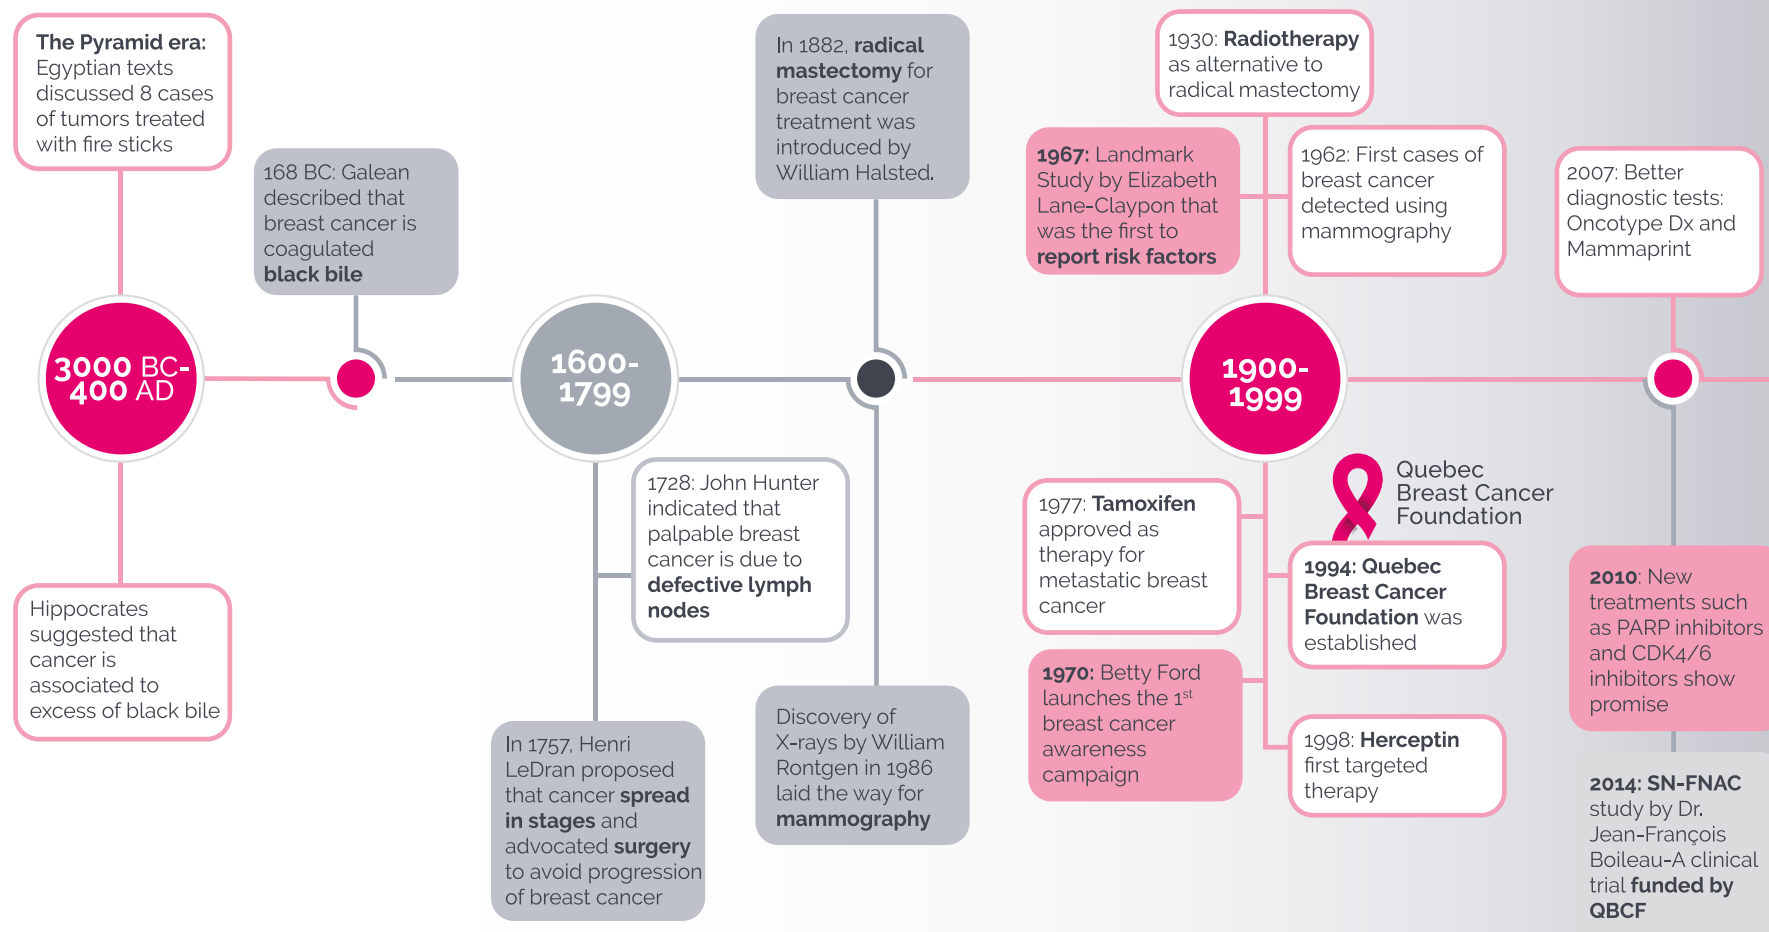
The Pyramid era: Egyptian texts discussed 8 cases of tumors treated with fire sticks

168 BC: Galean described that breast cancer is coagulated black bile

In 1882, radical mastectomy for breast cancer treatment was introduced by William Halsted.

1930: Radiotherapy as alternative to radical mastectomy

1967: Landmark Study by Elizabeth Lane-Claypon that was the first to report risk factors

1962: First cases of breast cancer detected using mammography

2007: Better diagnostic tests: Oncotype Dx and Mammaprint

3000 BC-400 AD

1600-1799

1900-1999

Hippocrates suggested that cancer is associated to excess of black bile

1728: John Hunter indicated that palpable breast cancer is due to defective lymph nodes

In 1757, Henri LeDran proposed that cancer spread in stages and advocated surgery to avoid progression of breast cancer

Discovery of X-rays by William Rontgen in 1986 laid the way for mammography

1977: Tamoxifen approved as therapy for metastatic breast cancer

Quebec Breast Cancer Foundation

1994: Quebec Breast Cancer Foundation was established

1970: Betty Ford launches the 1$^{st}$ breast cancer awareness campaign

1998: Herceptin first targeted therapy

2010: New treatments such as PARP inhibitors and CDK4/6 inhibitors show promise

2014: SN-FNAC study by Dr. Jean-François Boileau-A clinical trial funded by QBCF